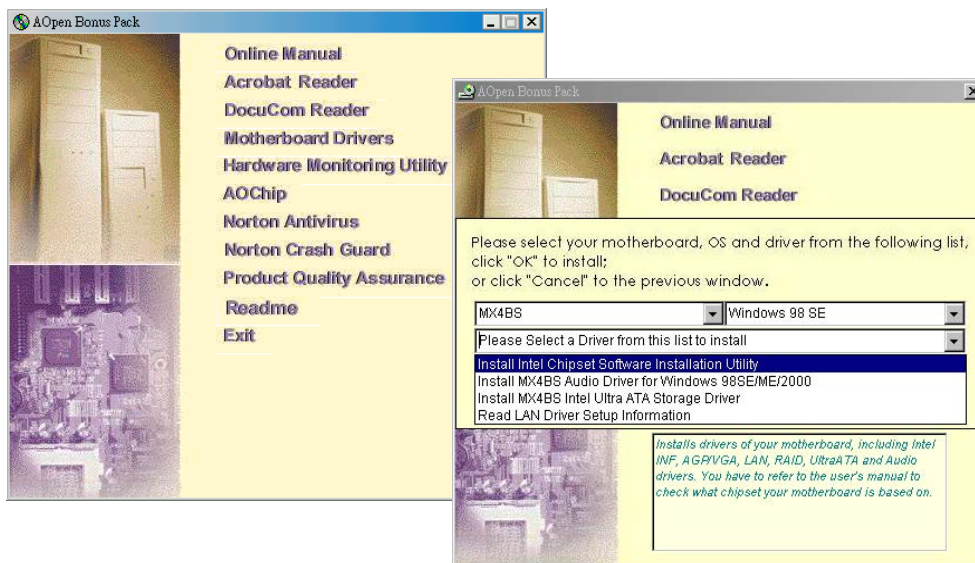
AOpen Bonus Pack

Online Manual
Acrobat Reader
DocuCom Reader
Motherboard Drivers
Hardware Monitoring Utility
AOChip
Norton Antivirus
Norton Crash Guard
Product Quality Assurance
Readme
Exit

AOpen Bonus Pack

Online Manual
Acrobat Reader
DocuCom Reader

Please select your motherboard, OS and driver from the following list, click "OK" to install;
or click "Cancel" to the previous window.

MX4BS
Windows 98 SE
Please Select a Driver from this list to install
Install Intel Chipset Software Installation Utility
Install MX4BS Audio Driver for Windows 98SE/ME/2000
Install MX4BS Intel Ultra ATA Storage Driver
Read LAN Driver Setup Information

Installs drivers of your motherboard, including Intel INF, AGP/VGA, LAN, RAID, UltraATA and Audio drivers. You have to refer to the user's manual to check what chipset your motherboard is based on.